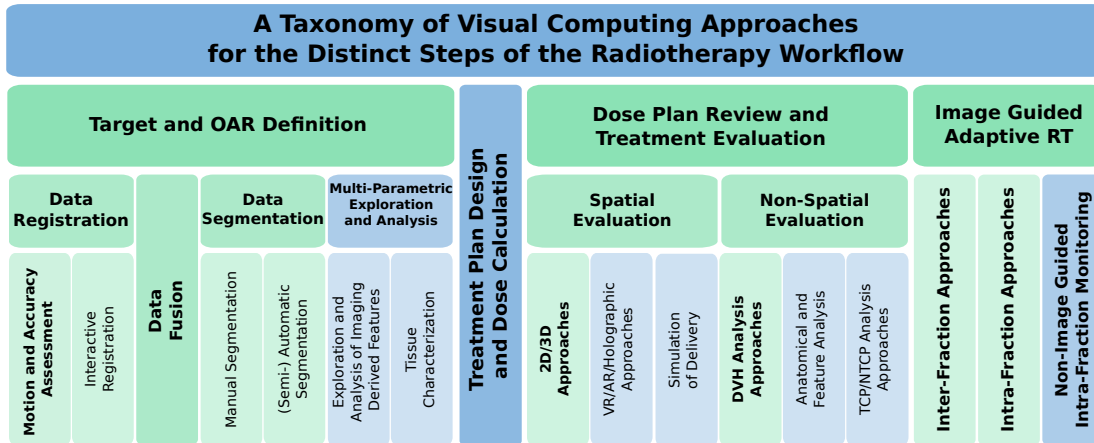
A Taxonomy of Visual Computing Approaches for the Distinct Steps of the Radiotherapy Workflow

Target and OAR Definition

Data Registration

Motion and Accuracy Assessment

Interactive Registration

Data Fusion

Data Segmentation

Manual Segmentation

(Semi-) Automatic Segmentation

Multi-Parametric Exploration and Analysis

Exploration and Analysis of Imaging Derived Features

Tissue Characterization

Treatment Plan Design and Dose Calculation

Dose Plan Review and Treatment Evaluation

Spatial Evaluation

2D/3D Approaches

VR/AR/Holographic Approaches

Simulation of Delivery

Non-Spatial Evaluation

DVH Analysis Approaches

Anatomical and Feature Analysis

TCP/NTCP Analysis Approaches

Image Guided Adaptive RT

Inter-Fraction Approaches

Intra-Fraction Approaches

Non-Image Guided Intra-Fraction Monitoring